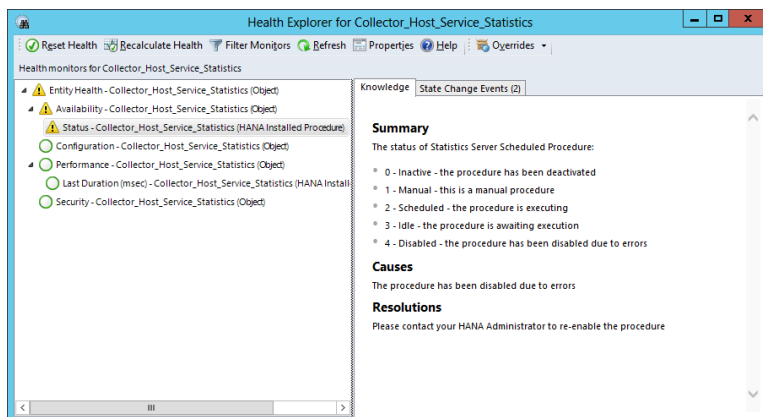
Health Explorer for Collector_Host_Service_Statistics

Reset Health Recalculate Health Filter Monitors Refresh Properties Help Overrides

Health monitors for Collector_Host_Service_Statistics

Entity Health - Collector_Host_Service_Statistics (Object)
Availability - Collector_Host_Service_Statistics (Object)
Status - Collector_Host_Service_Statistics (HANA Installed Procedure)
Configuration - Collector_Host_Service_Statistics (Object)
Performance - Collector_Host_Service_Statistics (Object)
Last Duration (msec) - Collector_Host_Service_Statistics (HANA Install
Security - Collector_Host_Service_Statistics (Object)

Knowledge State Change Events (2)

Summary

The status of Statistics Server Scheduled Procedure:

- 0 - Inactive - the procedure has been deactivated
- 1 - Manual - this is a manual procedure
- 2 - Scheduled - the procedure is executing
- 3 - Idle - the procedure is awaiting execution
- 4 - Disabled - the procedure has been disabled due to errors

Causes

The procedure has been disabled due to errors

Resolutions

Please contact your HANA Administrator to re-enable the procedure